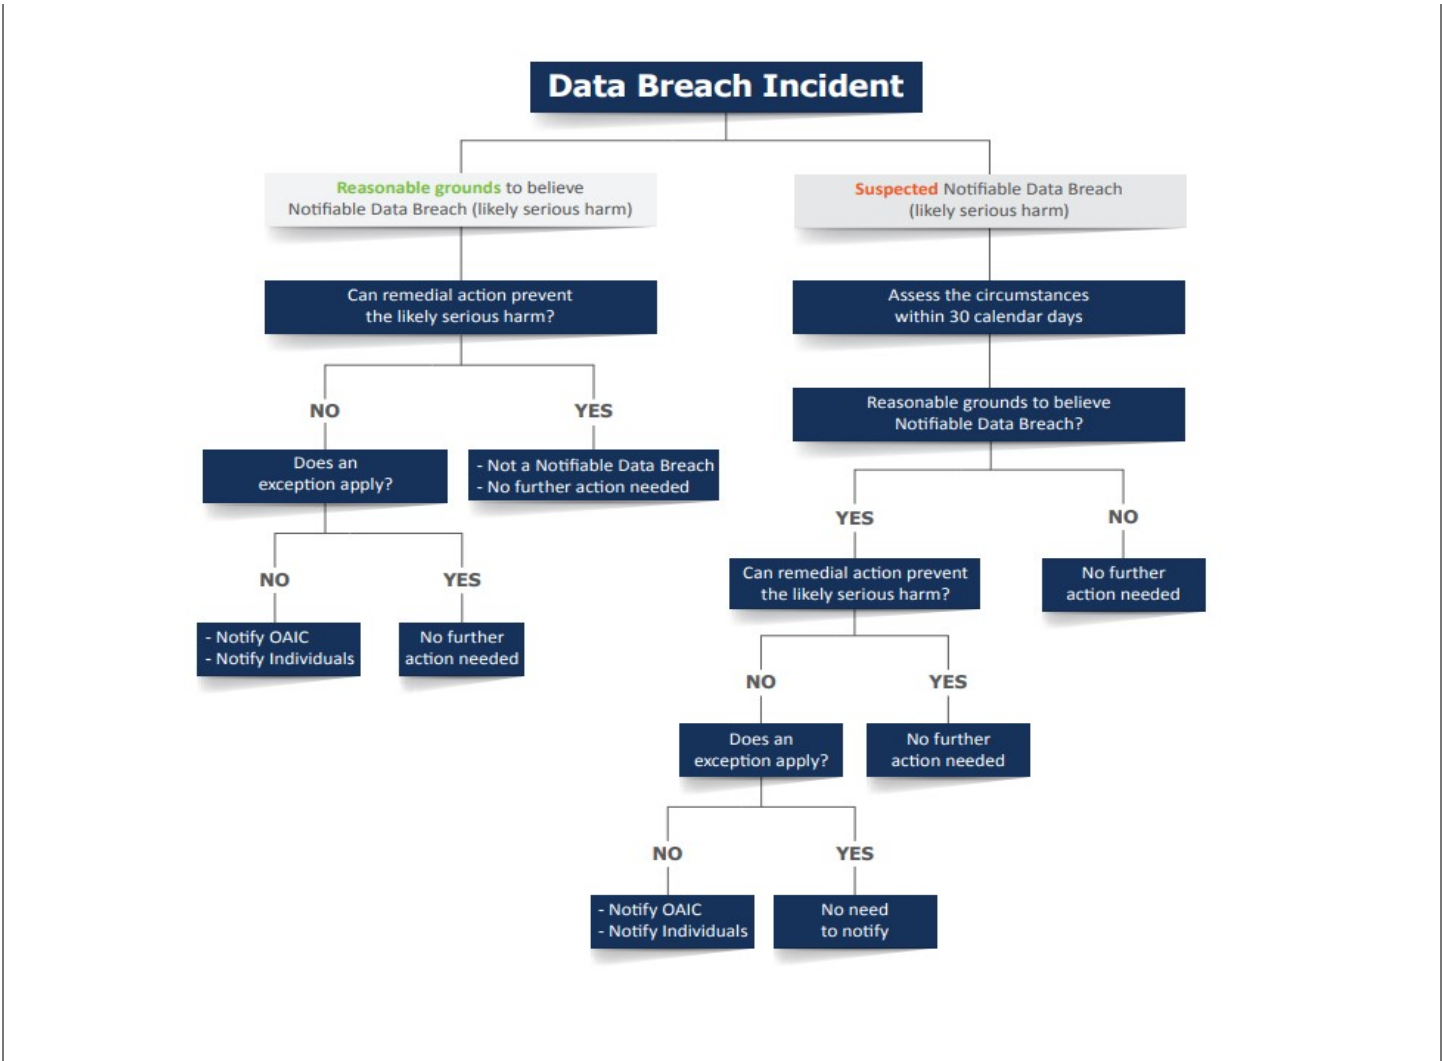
Data Breach Incident

Reasonable grounds to believe Notifiable Data Breach (likely serious harm)

Can remedial action prevent the likely serious harm?

NO

Does an exception apply?

NO

- Notify OAIC
- Notify Individuals

YES

No further action needed

YES

- Not a Notifiable Data Breach
- No further action needed

Suspected Notifiable Data Breach (likely serious harm)

Assess the circumstances within 30 calendar days

Reasonable grounds to believe Notifiable Data Breach?

YES

Can remedial action prevent the likely serious harm?

NO

Does an exception apply?

NO

- Notify OAIC
- Notify Individuals

YES

No need to notify

YES

No further action needed

NO

No further action needed